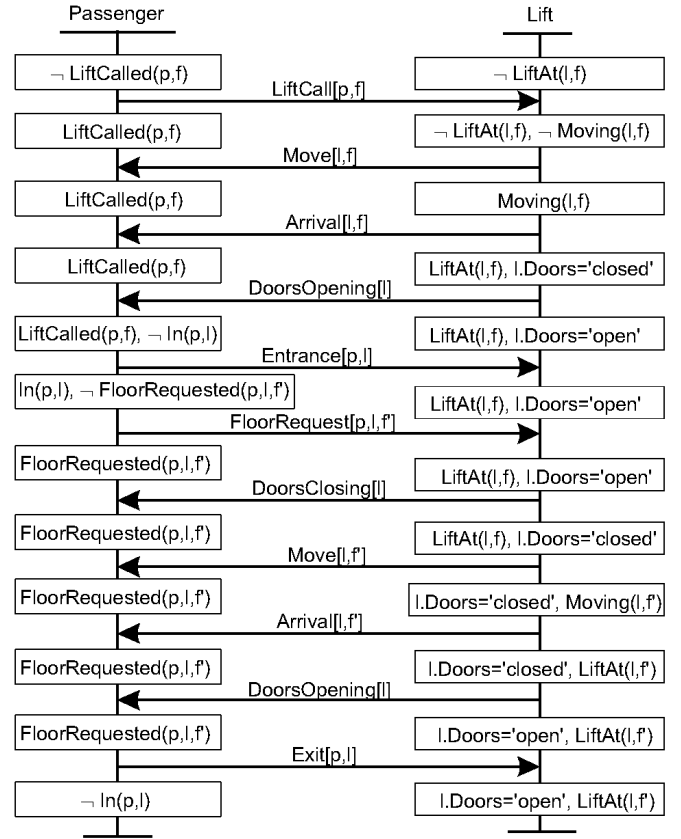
Passenger

Lift

¬ LiftCalled(p,f)

¬ LiftAt(l,f)

LiftCall[p,f]

LiftCalled(p,f)

¬ LiftAt(l,f), ¬ Moving(l,f)

Move[l,f]

LiftCalled(p,f)

Moving(l,f)

Arrival[l,f]

LiftCalled(p,f)

LiftAt(l,f), l.Doors='closed'

DoorsOpening[l]

LiftCalled(p,f), ¬ In(p,l)

LiftAt(l,f), l.Doors='open'

Entrance[p,l]

In(p,l), ¬ FloorRequested(p,l,f')

LiftAt(l,f), l.Doors='open'

FloorRequest[p,l,f']

FloorRequested(p,l,f')

LiftAt(l,f), l.Doors='open'

DoorsClosing[l]

FloorRequested(p,l,f')

LiftAt(l,f), l.Doors='closed'

Move[l,f']

FloorRequested(p,l,f')

l.Doors='closed', Moving(l,f')

Arrival[l,f']

FloorRequested(p,l,f')

l.Doors='closed', LiftAt(l,f')

DoorsOpening[l]

FloorRequested(p,l,f')

l.Doors='open', LiftAt(l,f')

Exit[p,l]

¬ In(p,l)

l.Doors='open', LiftAt(l,f')